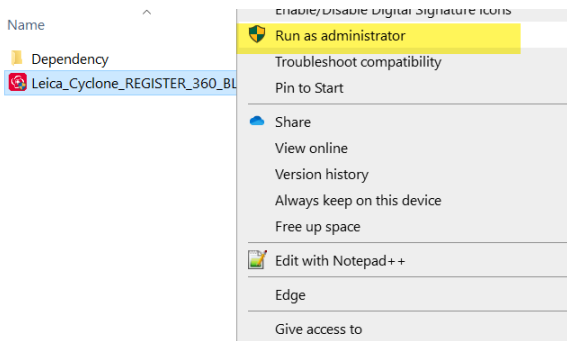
Name

Dependency

Leica_Cyclone_REGISTER_360_BL

Enable/Disable Digital Signature Icons

Run as administrator

Troubleshoot compatibility

Pin to Start

Share

View online

Version history

Always keep on this device

Free up space

Edit with Notepad++

Edge

Give access to